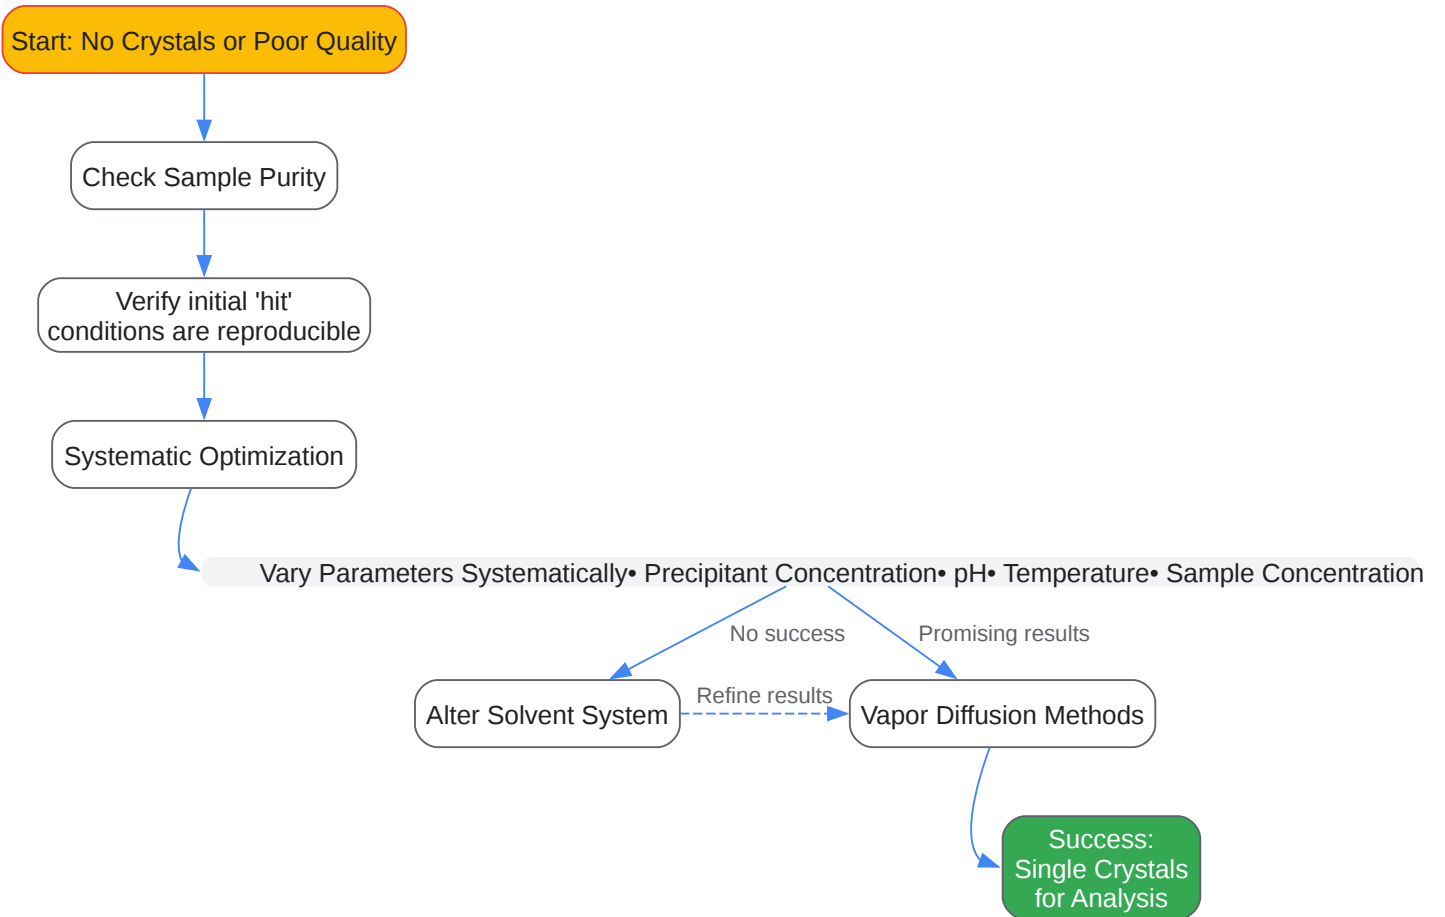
Start: No Crystals or Poor Quality

Check Sample Purity

Verify initial 'hit' conditions are reproducible

Systematic Optimization

Vary Parameters Systematically• Precipitant Concentration• pH• Temperature• Sample Concentration

No success

Promising results

Alter Solvent System

Refine results

Vapor Diffusion Methods

Success: Single Crystals for Analysis